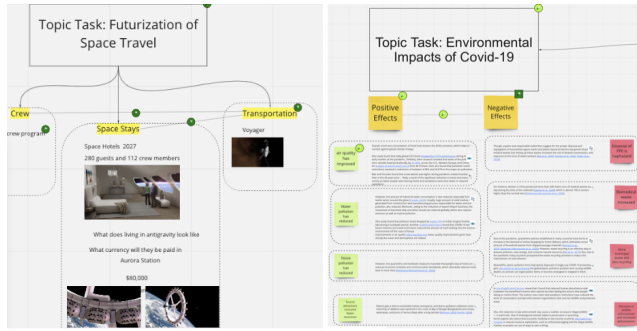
Topic Task: Futurization of Space Travel

Crew

crew program

Space Stays

Space Hotels 2027

280 guests and 112 crew members

What does living in antigravity look like

What currency will they be paid in Aurora Station

$80,000

Transportation

Voyager

Topic Task: Environmental Impacts of Covid-19

Positive Effects

Negative Effects

Air quality has improved

Water pollution has reduced

Noise pollution has reduced

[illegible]

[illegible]

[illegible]

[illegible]